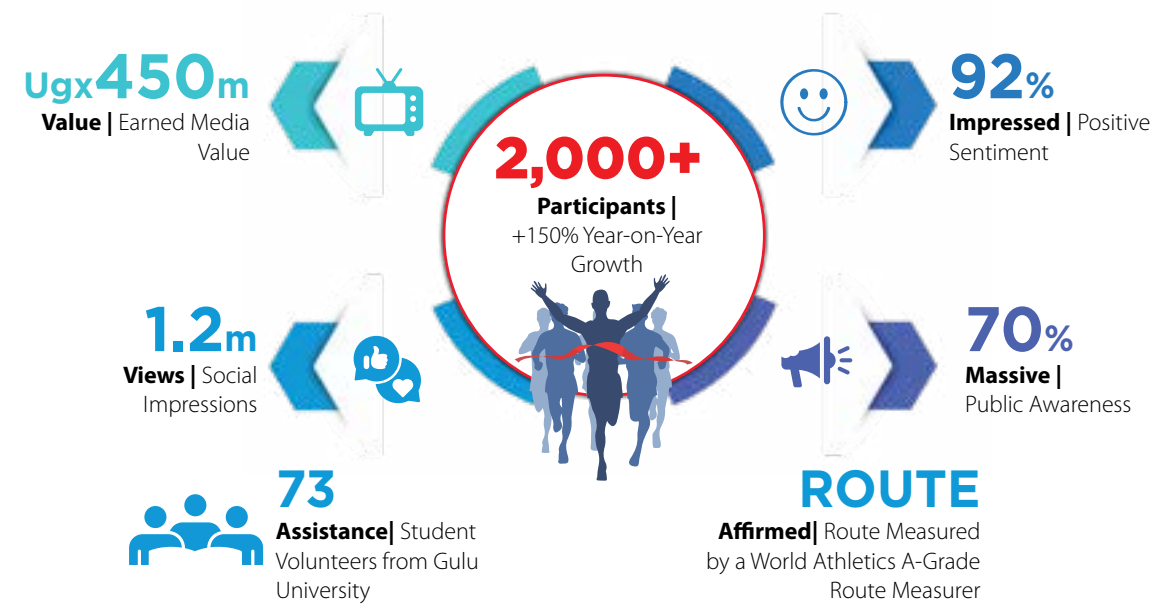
Ugx450m
**Value |** Earned Media Value

2,000+
**Participants |** +150% Year-on-Year Growth

92%
**Impressed |** Positive Sentiment

1.2m
**Views |** Social Impressions

70%
**Massive |** Public Awareness

73
**Assistance|** Student Volunteers from Gulu University

ROUTE
**Affirmed|** Route Measured by a World Athletics A-Grade Route Measurer